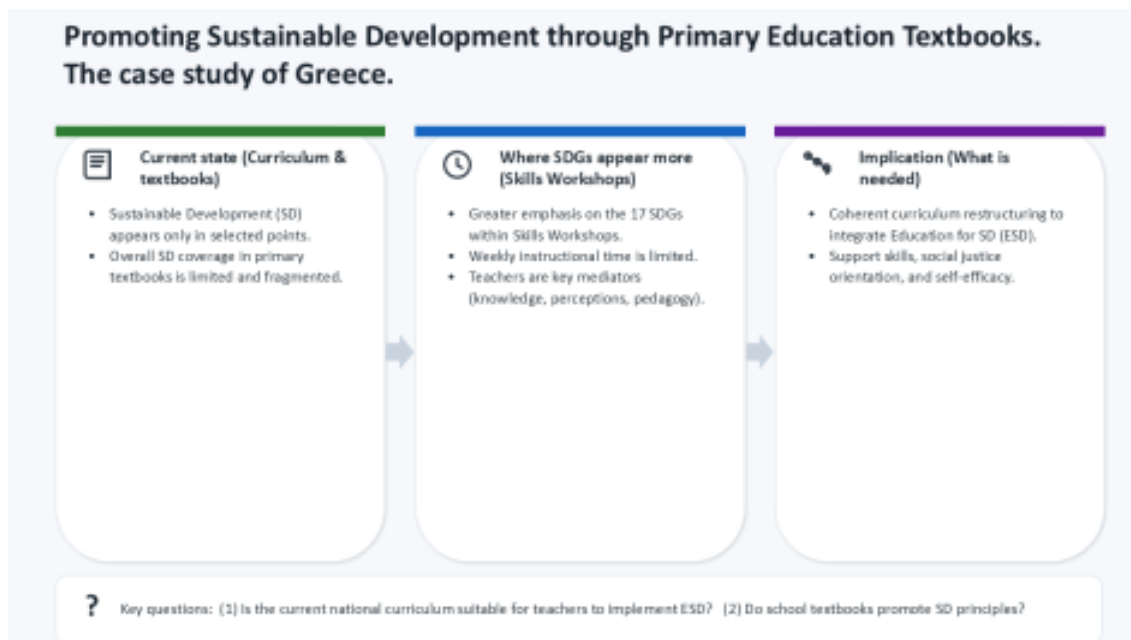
Promoting Sustainable Development through Primary Education Textbooks. The case study of Greece.

Current state (Curriculum & textbooks)

- Sustainable Development (SD) appears only in selected points.
- Overall SD coverage in primary textbooks is limited and fragmented.

Where SDGs appear more (Skills Workshops)

- Greater emphasis on the 17 SDGs within Skills Workshops.
- Weekly instructional time is limited.
- Teachers are key mediators (knowledge, perceptions, pedagogy).

Implication (What is needed)

- Coherent curriculum restructuring to integrate Education for SD (ESD).
- Support skills, social justice orientation, and self-efficacy.

? Key questions: (1) Is the current national curriculum suitable for teachers to implement ESD? (2) Do school textbooks promote SD principles?